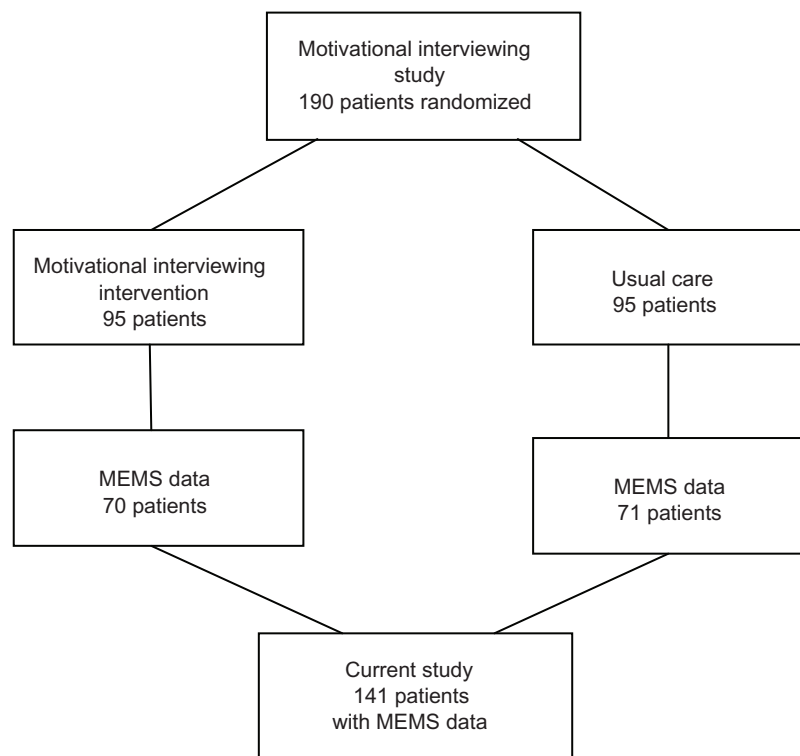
Motivational interviewing study
190 patients randomized

Motivational interviewing intervention
95 patients

Usual care
95 patients

MEMS data
70 patients

MEMS data
71 patients

Current study
141 patients
with MEMS data